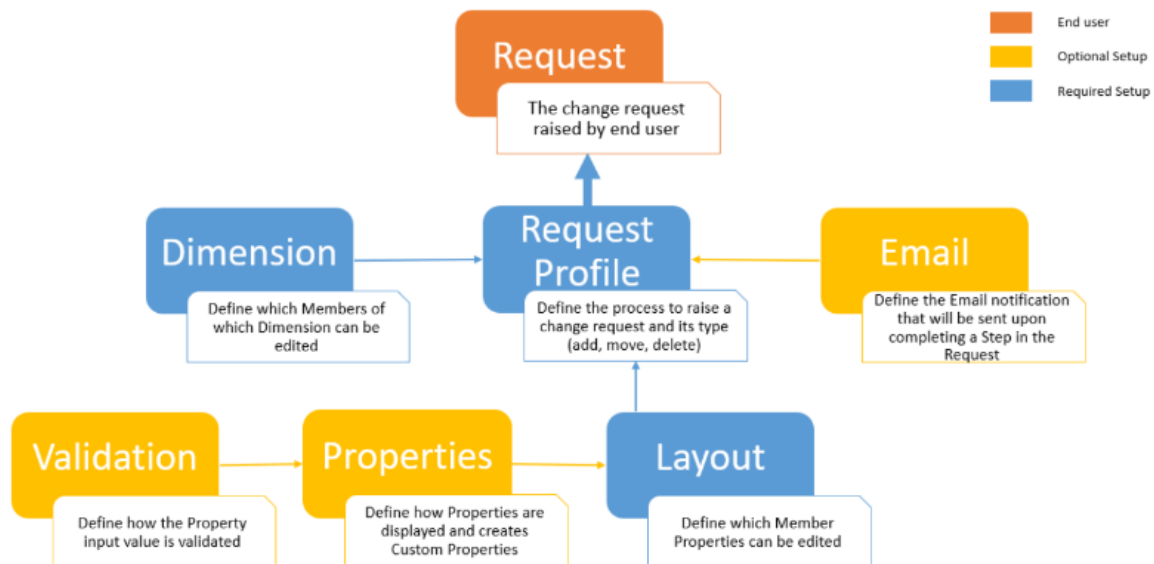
Request

The change request raised by end user

End user

Optional Setup

Required Setup

Dimension

Define which Members of which Dimension can be edited

Request Profile

Define the process to raise a change request and its type (add, move, delete)

Email

Define the Email notification that will be sent upon completing a Step in the Request

Validation

Define how the Property input value is validated

Properties

Define how Properties are displayed and creates Custom Properties

Layout

Define which Member Properties can be edited